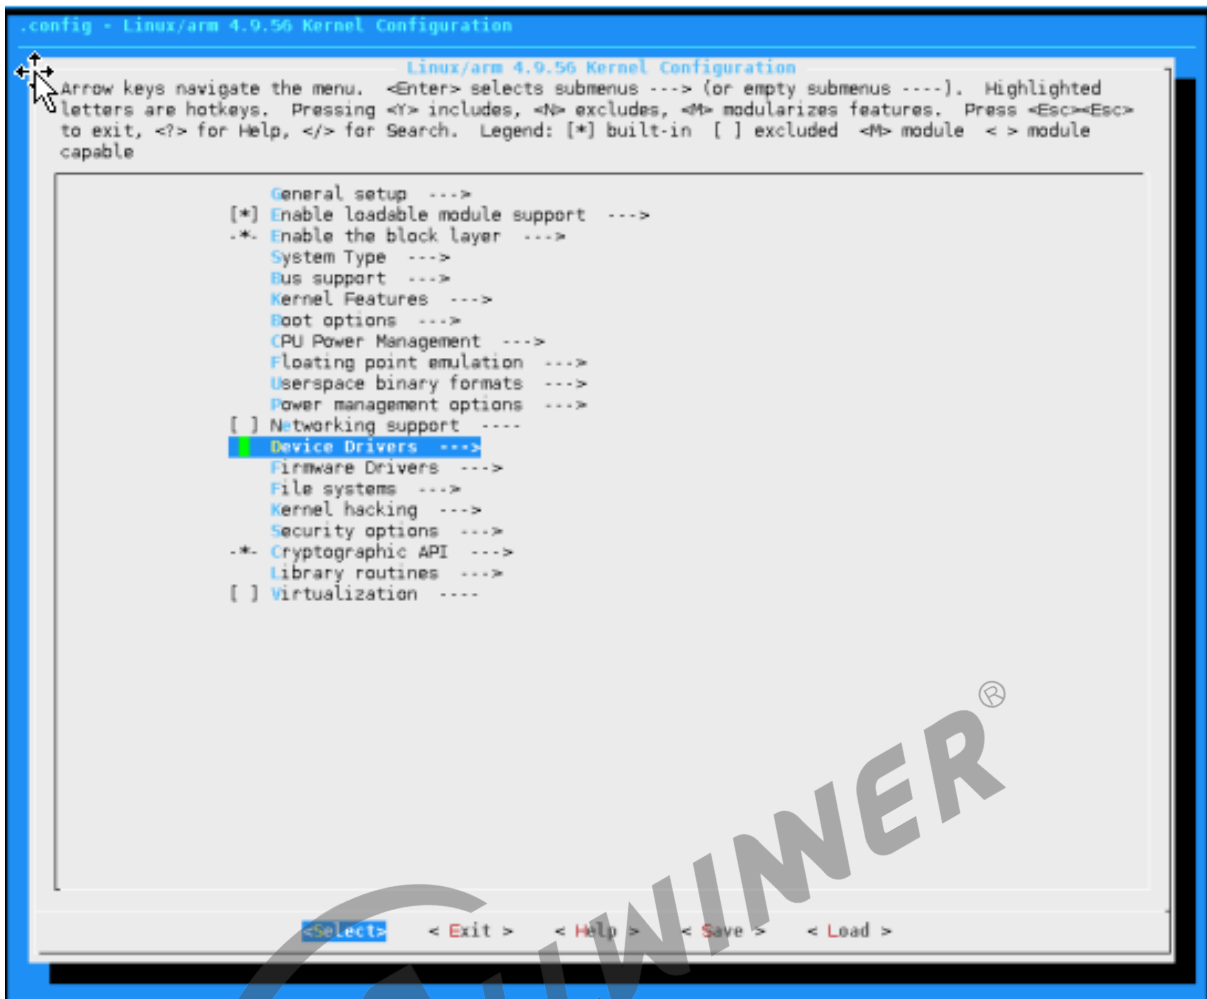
.config - Linux/arm 4.9.56 Kernel Configuration

Linux/arm 4.9.56 Kernel Configuration

Arrow keys navigate the menu. <Enter> selects submenus ---> (or empty submenus ----). Highlighted letters are hotkeys. Pressing <Y> includes, <N> excludes, <M> modularizes features. Press <Esc><Esc> to exit, <?> for Help, </> for Search. Legend: [*] built-in [ ] excluded <M> module < > module capable

General setup --->
[*] Enable loadable module support --->
-*- Enable the block layer --->
System Type --->
Bus support --->
Kernel Features --->
Boot options --->
CPU Power Management --->
Floating point emulation --->
Userspace binary formats --->
Power management options --->
[ ] Networking support ----
Device Drivers --->
Firmware Drivers --->
File systems --->
Kernel hacking --->
Security options --->
-*- Cryptographic API --->
Library routines --->
[ ] Virtualization ----

<Select> < Exit > < Help > < Save > < Load >

WINNER®